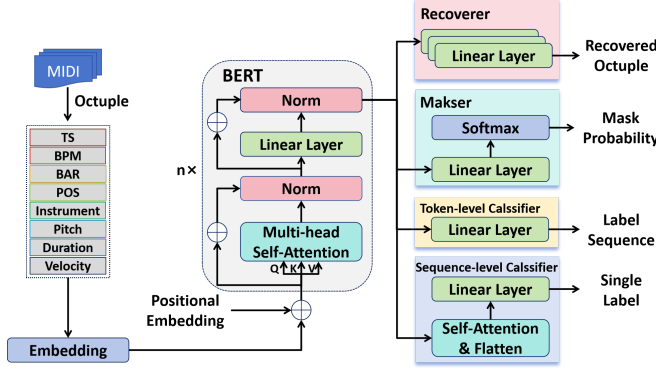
MIDI

Octuple

TS
BPM
BAR
POS
Instrument
Pitch
Duration
Velocity

Embedding

Positional Embedding

BERT

n×

Norm
Linear Layer
Norm
Multi-head Self-Attention
Q K V

Recoverer
Linear Layer
Recovered Octuple

Makser
Softmax
Linear Layer
Mask Probability

Token-level Calssifier
Linear Layer
Label Sequence

Sequence-level Calssifier
Linear Layer
Self-Attention & Flatten
Single Label